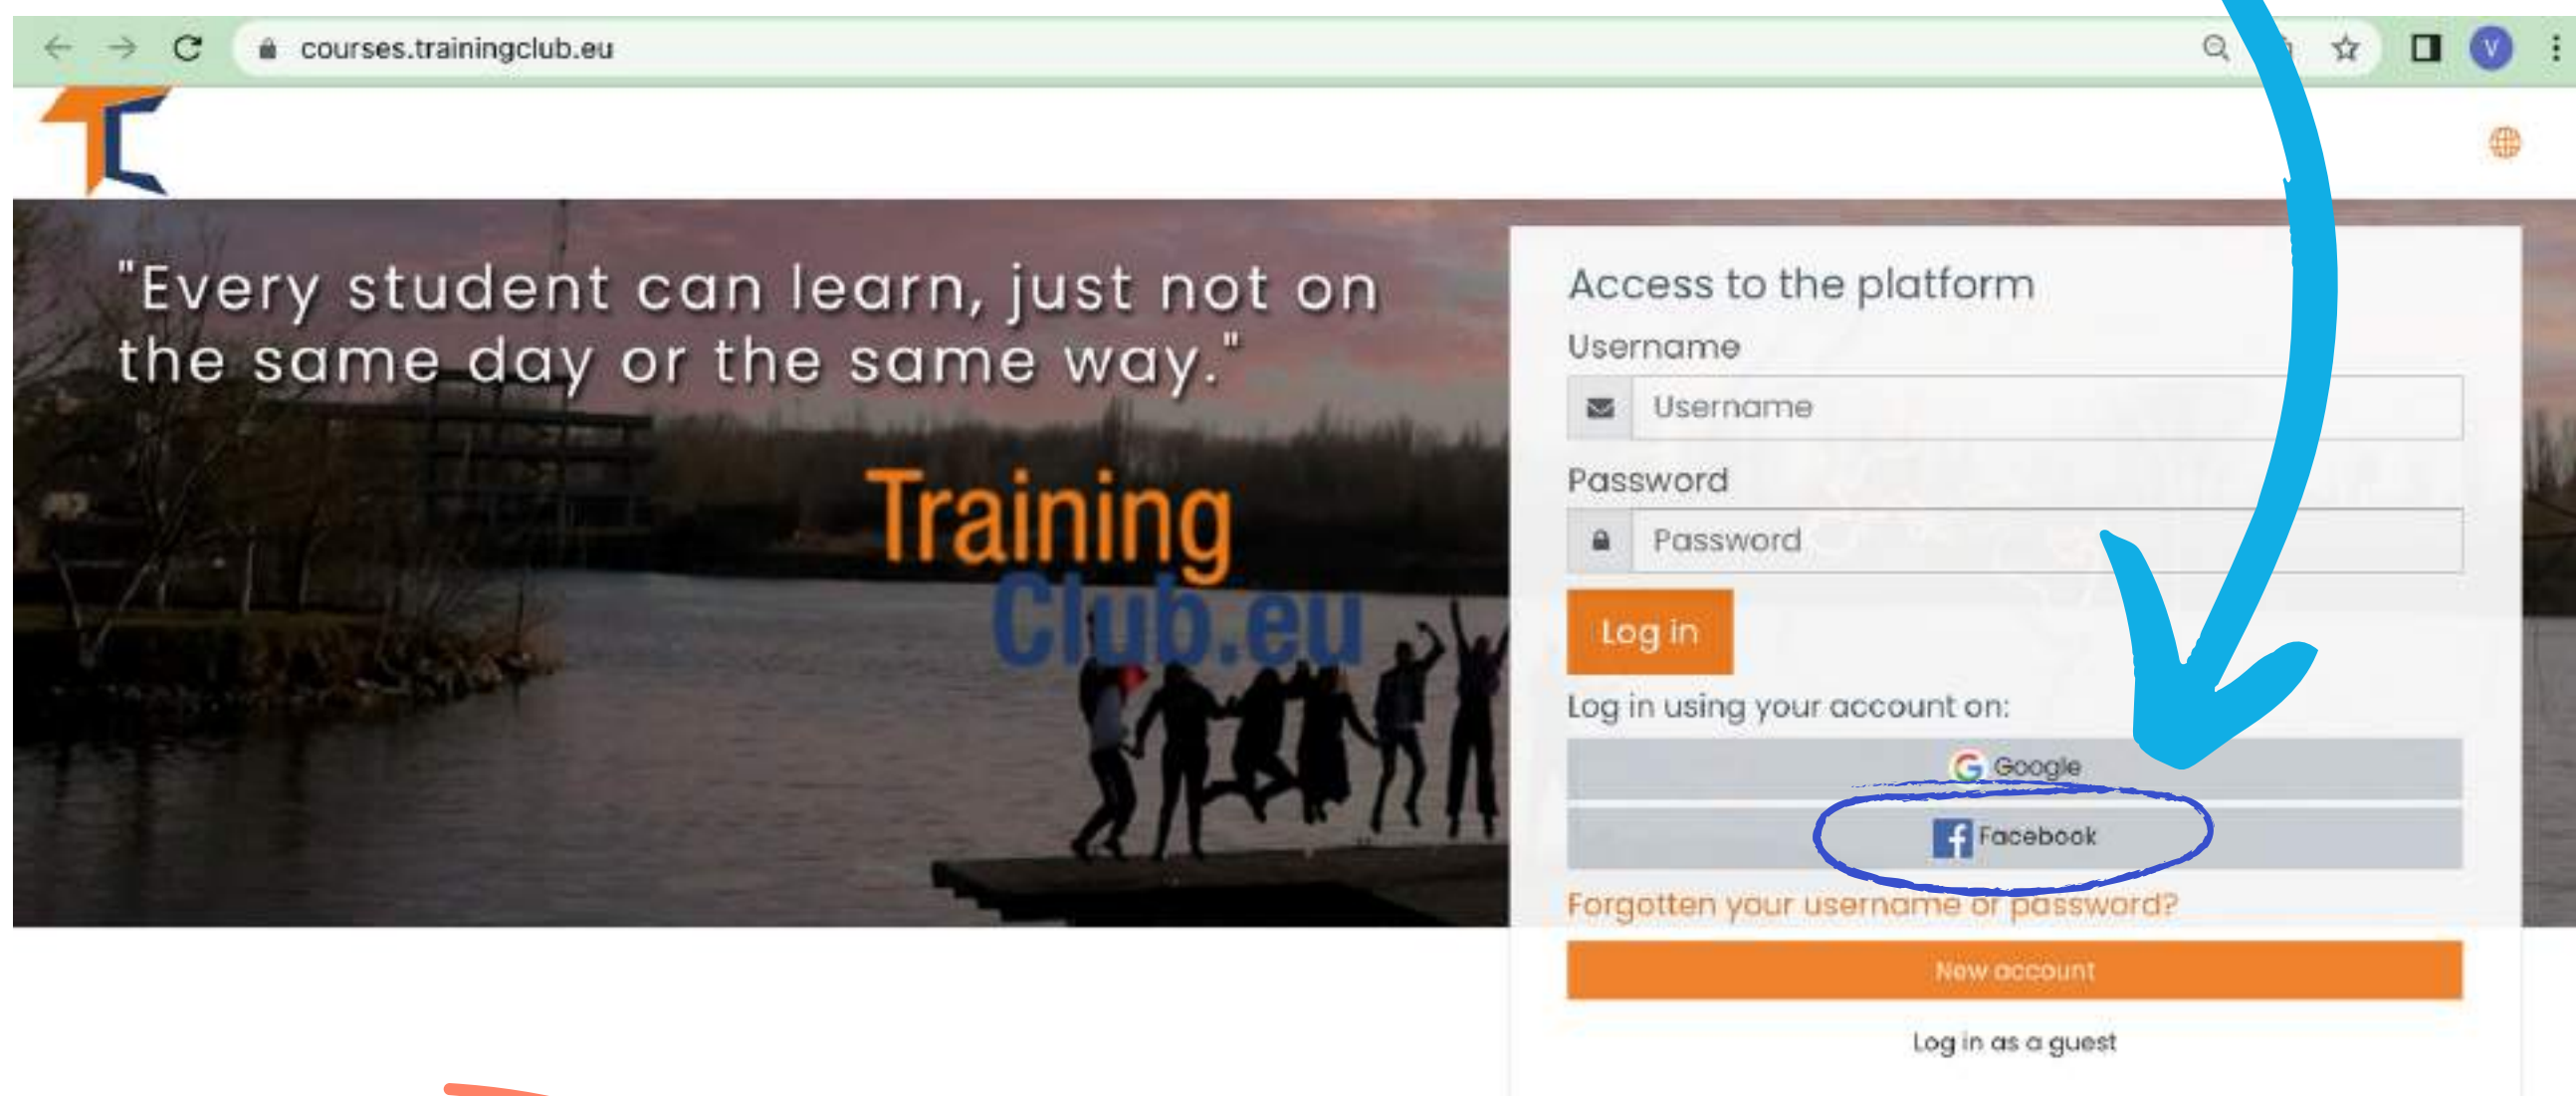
courses.trainingclub.eu

"Every student can learn, just not on the same day or the same way."

Training Club.eu

Access to the platform

Username

Username

Password

Password

Log in

Log in using your account on:

Google

Facebook

Forgotten your username or password?

New account

Log in as a guest